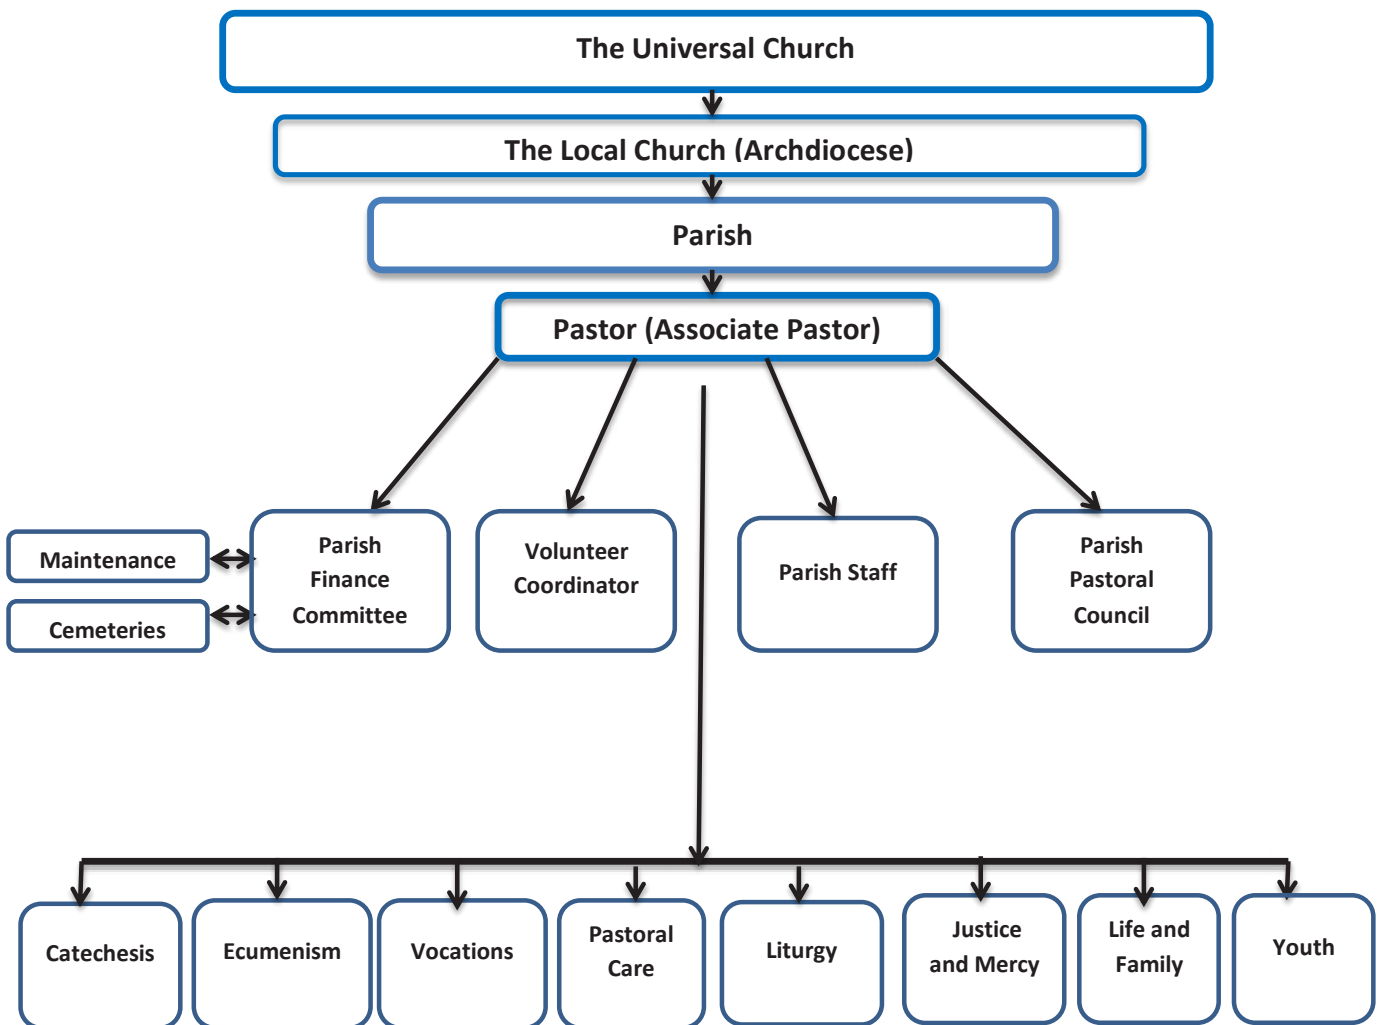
The Universal Church

The Local Church (Archdiocese)

Parish

Pastor (Associate Pastor)

Maintenance

Cemeteries

Parish Finance Committee

Volunteer Coordinator

Parish Staff

Parish Pastoral Council

Catechesis

Ecumenism

Vocations

Pastoral Care

Liturgy

Justice and Mercy

Life and Family

Youth